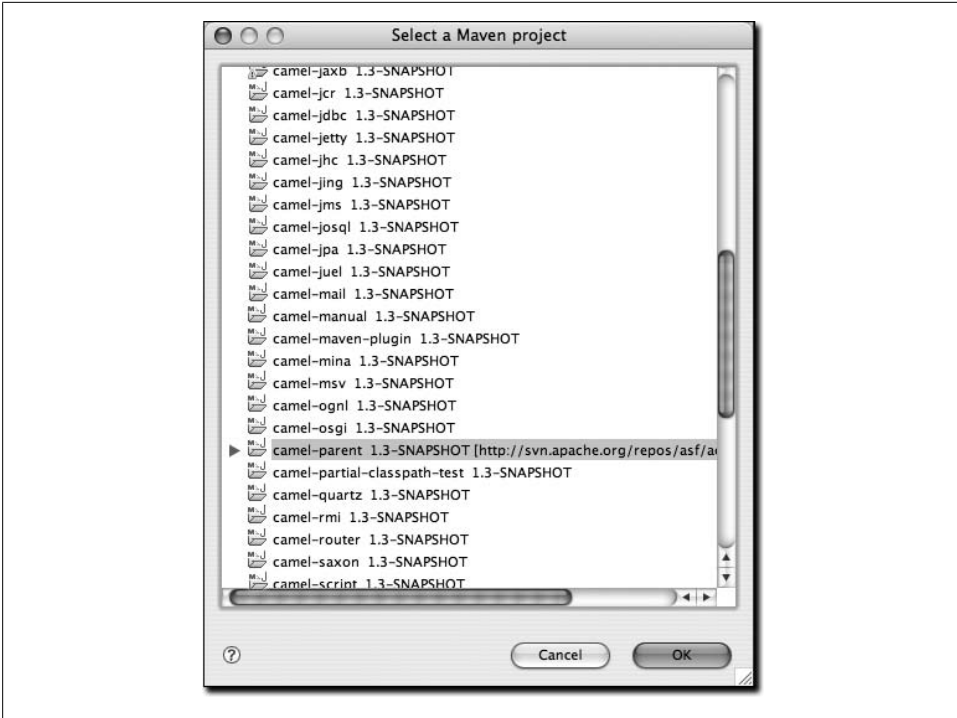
Select a Maven project

camel-jaxb 1.3-SNAPSHOT
camel-jcr 1.3-SNAPSHOT
camel-jdbc 1.3-SNAPSHOT
camel-jetty 1.3-SNAPSHOT
camel-jhc 1.3-SNAPSHOT
camel-jing 1.3-SNAPSHOT
camel-jms 1.3-SNAPSHOT
camel-josql 1.3-SNAPSHOT
camel-jpa 1.3-SNAPSHOT
camel-juel 1.3-SNAPSHOT
camel-mail 1.3-SNAPSHOT
camel-manual 1.3-SNAPSHOT
camel-maven-plugin 1.3-SNAPSHOT
camel-mina 1.3-SNAPSHOT
camel-msv 1.3-SNAPSHOT
camel-ognl 1.3-SNAPSHOT
camel-osgi 1.3-SNAPSHOT
camel-parent 1.3-SNAPSHOT [http://svn.apache.org/repos/asf/a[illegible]
camel-partial-classpath-test 1.3-SNAPSHOT
camel-quartz 1.3-SNAPSHOT
camel-rmi 1.3-SNAPSHOT
camel-router 1.3-SNAPSHOT
camel-saxon 1.3-SNAPSHOT
camel-script 1.3-SNAPSHOT

?
Cancel
OK